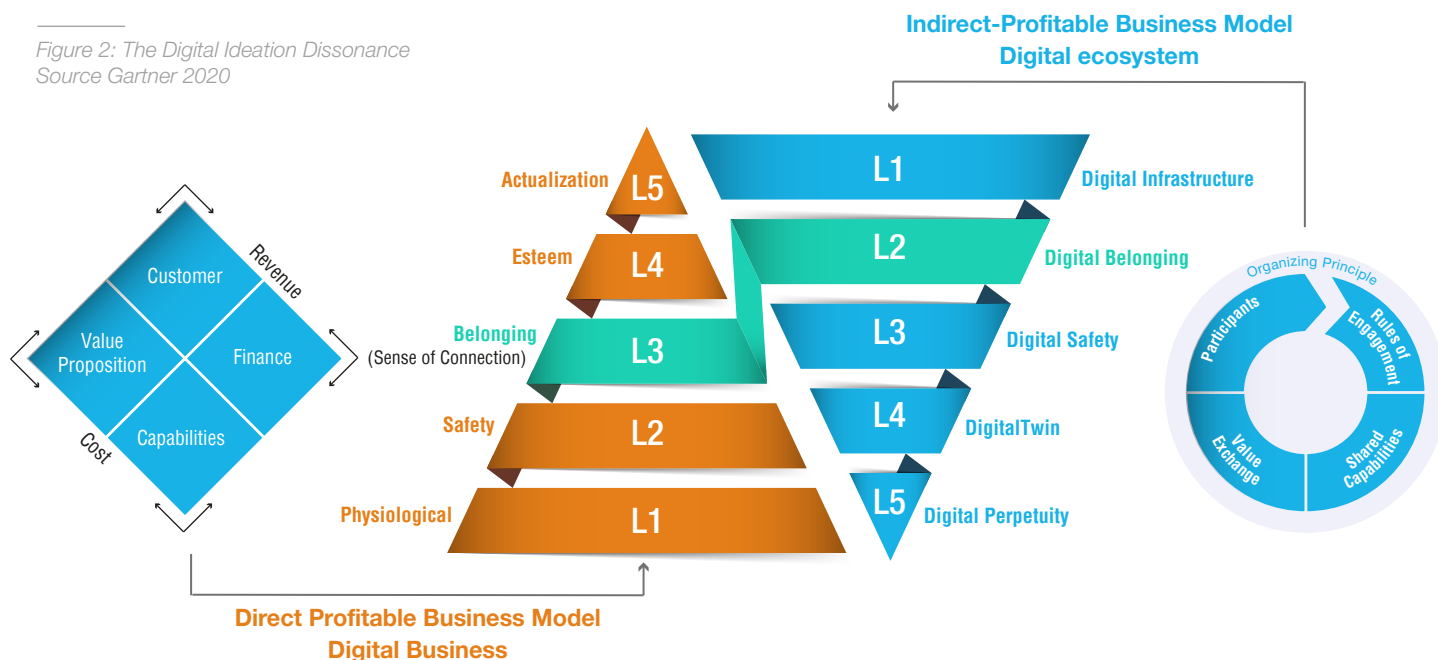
Figure 2: The Digital Ideation Dissonance
Source Gartner 2020

Indirect-Profitable Business Model
Digital ecosystem

Customer
Revenue
Value Proposition
Finance
Capabilities
Cost

Actualization L5
Esteem L4
Belonging (Sense of Connection) L3
Safety L2
Physiological L1

L1 Digital Infrastructure
L2 Digital Belonging
L3 Digital Safety
L4 DigitalTwin
L5 Digital Perpetuity

Organizing Principle
Participants
Rules of Engagement
Value Exchange
Shared Capabilities

Direct Profitable Business Model
Digital Business